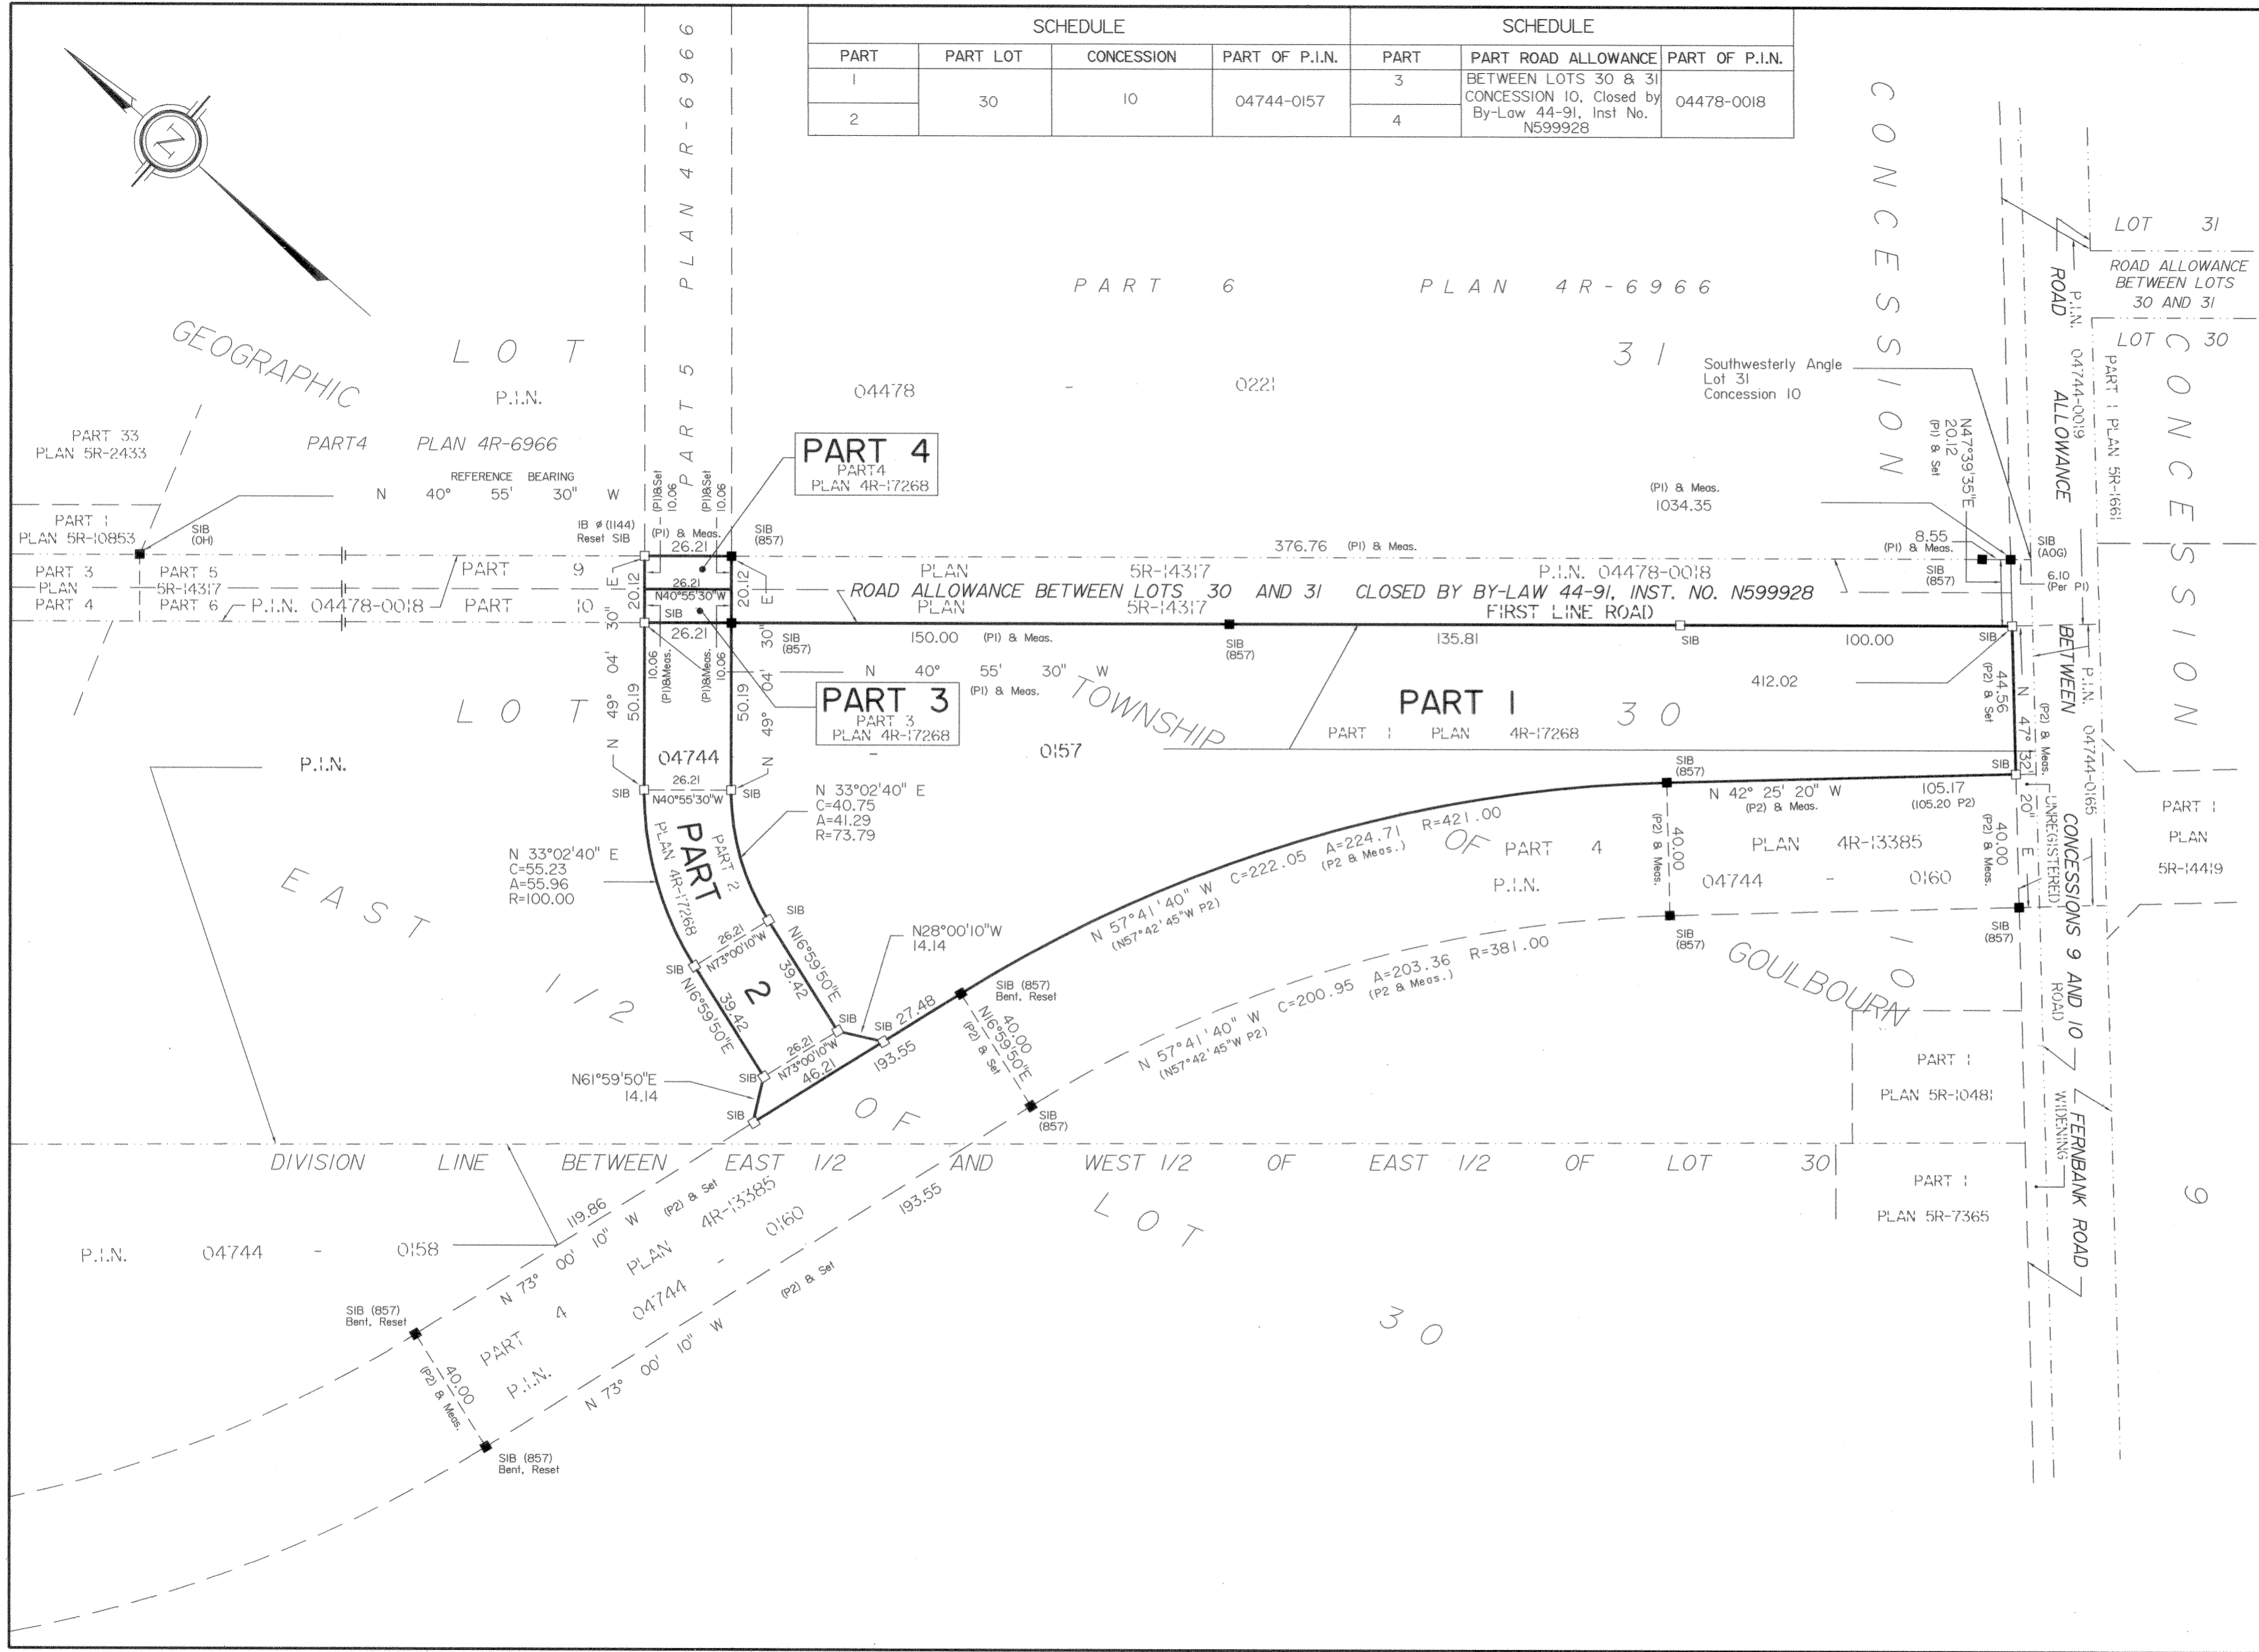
| SCHEDULE | | | |
|---|---|---|---|
| PART | PART LOT | CONCESSION | PART OF P.I.N. |
| 1 | 30 | 10 | 04744-0157 |
| 2 | | | |

| SCHEDULE | | |
|---|---|---|
| PART | PART ROAD ALLOWANCE | PART OF P.I.N. |
| 3 | BETWEEN LOTS 30 & 31 CONCESSION 10, Closed by By-Law 44-91, Inst No. N599928 | 04478-0018 |
| 4 | | |

N

PLAN 4R-6966

PART 5

GEOGRAPHIC

LOT

P.I.N.

PART 33
PLAN 5R-2433

PART4 PLAN 4R-6966

REFERENCE BEARING
N 40° 55' 30" W

PART 1
PLAN 5R-10853

SIB (OH)

PART 3
PLAN
PART 4

PART 5
5R-14317
PART 6

P.I.N. 04478-0018

PART 9
PART 10

PART 6 PLAN 4R-6966

31

04478 - 0221

CONCESSION

Southwesterly Angle
Lot 31
Concession 10

LOT 31

ROAD ALLOWANCE BETWEEN LOTS 30 AND 31

LOT 30

ROAD ALLOWANCE

P.I.N. 04744-0019

PART 1 PLAN 5R-1661

CONCESSION

N47°39'35"E
20.12
(P1) & Set

(P1) & Meas.
1034.35

8.55
(P1) & Meas.

SIB (857)

SIB (AOG)

6.10 (Per P1)

IB ø (1144)
Reset SIB

(P1)&Set 10.06

(P1)&Set 10.06

(P1) & Meas.
26.21

SIB (857)

PART 4
PART4
PLAN 4R-17268

26.21
N40°55'30"W
SIB
20.12
E
20.12
E
30"

376.76 (P1) & Meas.

PLAN 5R-14317
ROAD ALLOWANCE BETWEEN LOTS 30 AND 31 CLOSED BY BY-LAW 44-91, INST. NO. N599928
PLAN 5R-14317

P.I.N. 04478-0018
FIRST LINE ROAD

26.21
SIB (857)
150.00 (P1) & Meas.
SIB (857)
135.81
SIB
100.00
SIB

N 40° 55' 30" W
(P1) & Meas.

PART 3
PART 3
PLAN 4R-17268

N 49° 04' 30" 50.19
(P1)&Meas. 10.06
(P1)&Meas. 10.06
50.19 49° 04' 30"

TOWNSHIP

412.02

PART 1
PART 1 PLAN 4R-17268

30

44.56
(P2) & Set
N 47° 32' 20" E

BETWEEN

P.I.N. 04744-0165

LOT

04744
0157

P.I.N.

26.21
SIB N40°55'30"W SIB

N 33°02'40" E
C=40.75
A=41.29
R=73.79

SIB (857)
N 42° 25' 20" W
(P2) & Meas.
105.17
(105.20 P2)
SIB

PART 1
PLAN
5R-14419

N 33°02'40" E
C=55.23
A=55.96
R=100.00

PART 2
PART 2
PLAN 4R-17268

R=421.00
A=224.71
(P2 & Meas.)
C=222.05
N 57°41'40" W
(N57°42'45"W P2)

OF PART 4

P.I.N.

(P2) & Meas. 40.00

PLAN 4R-13385
04744 - 0160

40.00
(P2) & Meas.

UNREGISTERED

CONCESSIONS 9 AND 10 ROAD

SIB (857)

SIB (857)

EAST 1/2

26.21
N73°00'10"W
N16°59'50"E 39.42
N16°59'50"E 39.42
SIB
SIB

N28°00'10"W
14.14

SIB (857)
Bent, Reset

GOULBOURN

SIB 27.48

N16°59'50"E 40.00 (P2) & Set

R=381.00
A=203.36
(P2 & Meas.)
C=200.95
N 57°41'40" W
(N57°42'45"W P2)

10

PART 1
PLAN 5R-10481

N61°59'50"E
14.14

SIB
26.21
N73°00'10"W
46.21
193.55

SIB

OF

SIB (857)

FERNBANK ROAD
WIDENING

DIVISION LINE BETWEEN EAST 1/2 AND WEST 1/2 OF EAST 1/2 OF LOT 30

PART 1
PLAN 5R-7365

9

119.86 (P2) & Set
N 73° 00' 10" W

PLAN 4R-13385

0160

193.55

LOT

P.I.N. 04744 - 0158

SIB (857)
Bent, Reset

PART 4

04744

P.I.N.

(P2) & Set

N 73° 00' 10" W

40.00
(P2) & Meas.

30

SIB (857)
Bent, Reset